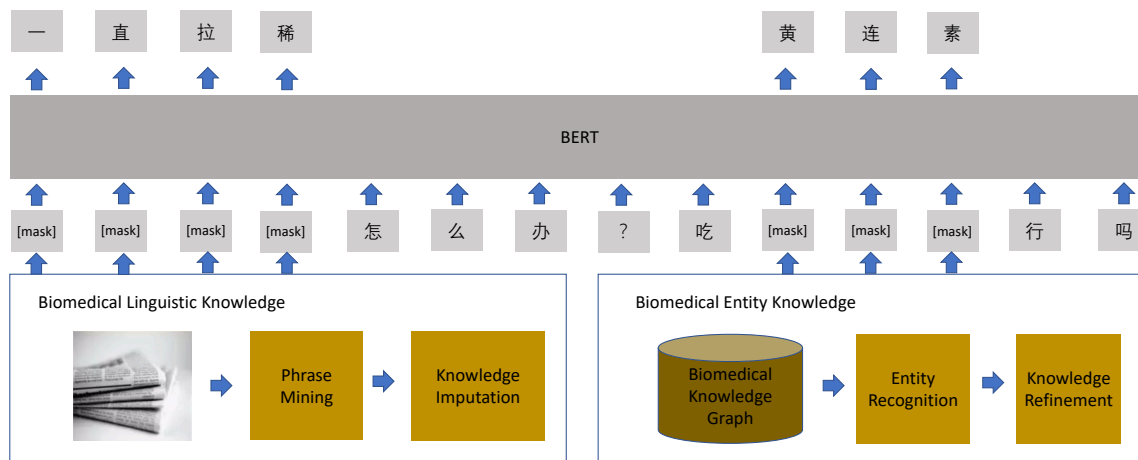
一 直 拉 稀 黄 连 素

BERT

[mask] [mask] [mask] [mask] 怎 么 办 ? 吃 [mask] [mask] [mask] 行 吗

Biomedical Linguistic Knowledge

Phrase Mining

Knowledge Imputation

Biomedical Entity Knowledge

Biomedical Knowledge Graph

Entity Recognition

Knowledge Refinement